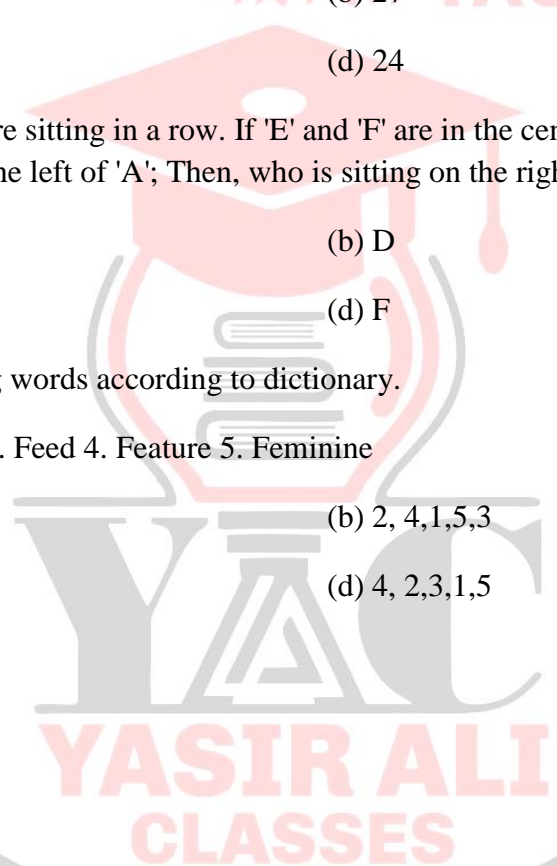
(c) 27

(d) 24

re sitting in a row. If 'E' and 'F' are in the cen he left of 'A'; Then, who is sitting on the righ

(b) D

(d) F

words according to dictionary.

. Feed 4. Feature 5. Feminine

(b) 2, 4,1,5,3

(d) 4, 2,3,1,5

YAC

YASIR ALI CLASSES